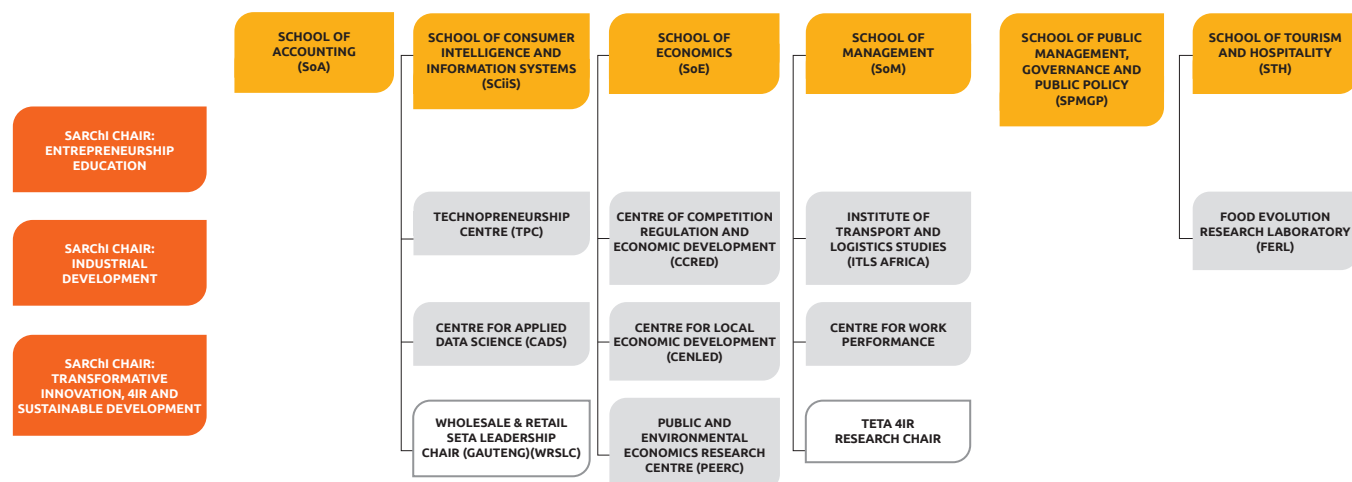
SARChI CHAIR: ENTREPRENEURSHIP EDUCATION

SARChI CHAIR: INDUSTRIAL DEVELOPMENT

SARChI CHAIR: TRANSFORMATIVE INNOVATION, 4IR AND SUSTAINABLE DEVELOPMENT

SCHOOL OF ACCOUNTING (SoA)

SCHOOL OF CONSUMER INTELLIGENCE AND INFORMATION SYSTEMS (SCiiS)

TECHNOPRENEURSHIP CENTRE (TPC)

CENTRE FOR APPLIED DATA SCIENCE (CADS)

WHOLESALE & RETAIL SETA LEADERSHIP CHAIR (GAUTENG)(WRSLC)

SCHOOL OF ECONOMICS (SoE)

CENTRE OF COMPETITION REGULATION AND ECONOMIC DEVELOPMENT (CCRED)

CENTRE FOR LOCAL ECONOMIC DEVELOPMENT (CENLED)

PUBLIC AND ENVIRONMENTAL ECONOMICS RESEARCH CENTRE (PEERC)

SCHOOL OF MANAGEMENT (SoM)

INSTITUTE OF TRANSPORT AND LOGISTICS STUDIES (ITLS AFRICA)

CENTRE FOR WORK PERFORMANCE

TETA 4IR RESEARCH CHAIR

SCHOOL OF PUBLIC MANAGEMENT, GOVERNANCE AND PUBLIC POLICY (SPMGP)

SCHOOL OF TOURISM AND HOSPITALITY (STH)

FOOD EVOLUTION RESEARCH LABORATORY (FERL)